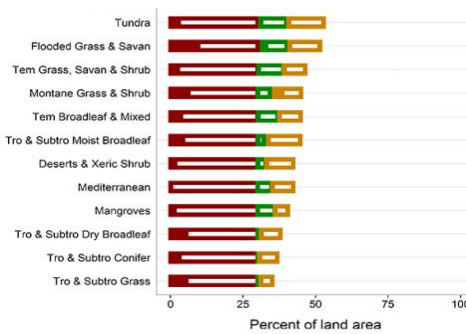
Tundra
Flooded Grass & Savan
Tem Grass, Savan & Shrub
Montane Grass & Shrub
Tem Broadleaf & Mixed
Tro & Subtro Moist Broadleaf
Deserts & Xeric Shrub
Mediterranean
Mangroves
Tro & Subtro Dry Broadleaf
Tro & Subtro Conifer
Tro & Subtro Grass

0
25
50
75
100

Percent of land area